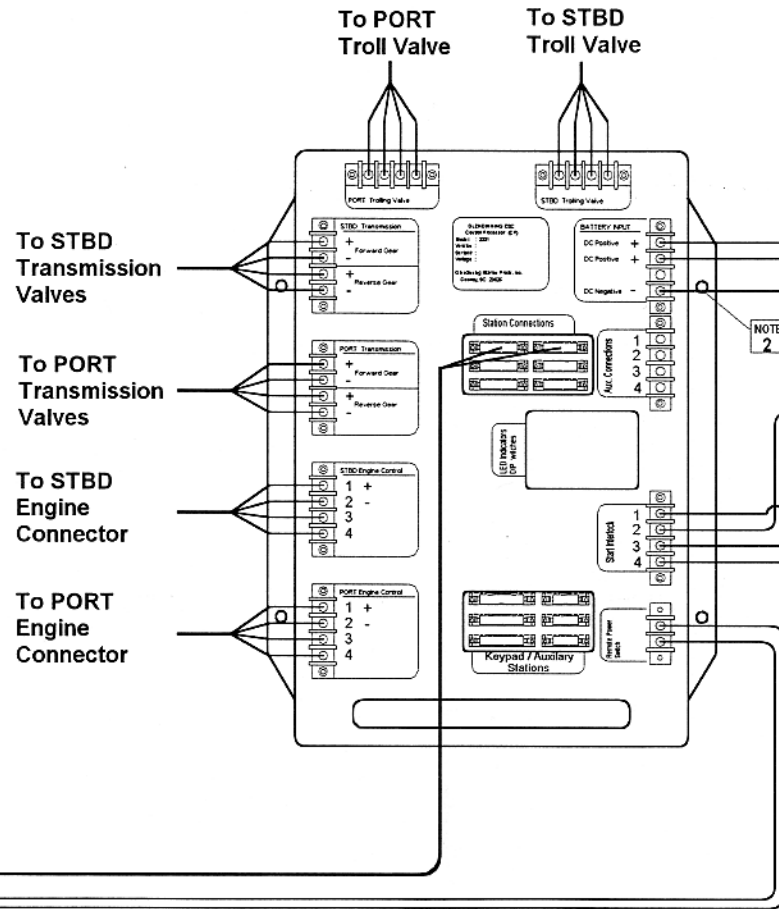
To PORT Troll Valve

To STBD Troll Valve

PORT Trolling Valve

STBD Trolling Valve

To STBD Transmission Valves

STBD Transmission
+ Forward Gear
-
+ Reverse Gear
-

GLENDINNING ESC Control Processor (CP)
Model: 2201
Serial No:
Software:
Voltage:
Glendinning Marine Prods. Inc.
Conway, SC 29526

BATTERY INPUT
DC Positive +
DC Positive +
DC Negative -

NOTE 2

Station Connections

Aux. Connections
1
2
3
4

To PORT Transmission Valves

PORT Transmission
+ Forward Gear
-
+ Reverse Gear
-

LED Indicators DIP Switches

To STBD Engine Connector

STBD Engine Control
1 +
2 -
3
4

Start Interlock
1
2
3
4

To PORT Engine Connector

PORT Engine Control
1 +
2 -
3
4

Keypad / Auxilary Stations

Remote Power Switch